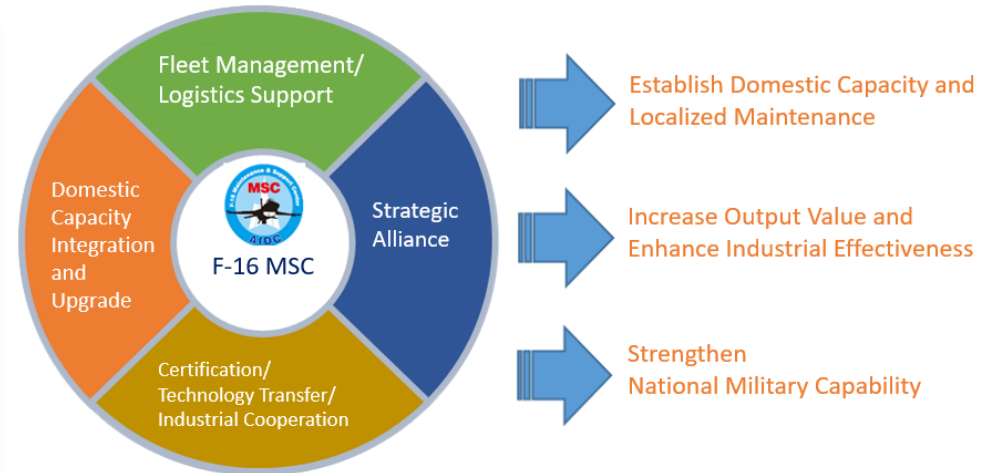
Fleet Management/ Logistics Support

Domestic Capacity Integration and Upgrade

MSC
F-16 Maintenance & Support Center
AIDC

F-16 MSC

Strategic Alliance

Certification/ Technology Transfer/ Industrial Cooperation

Establish Domestic Capacity and Localized Maintenance

Increase Output Value and Enhance Industrial Effectiveness

Strengthen National Military Capability